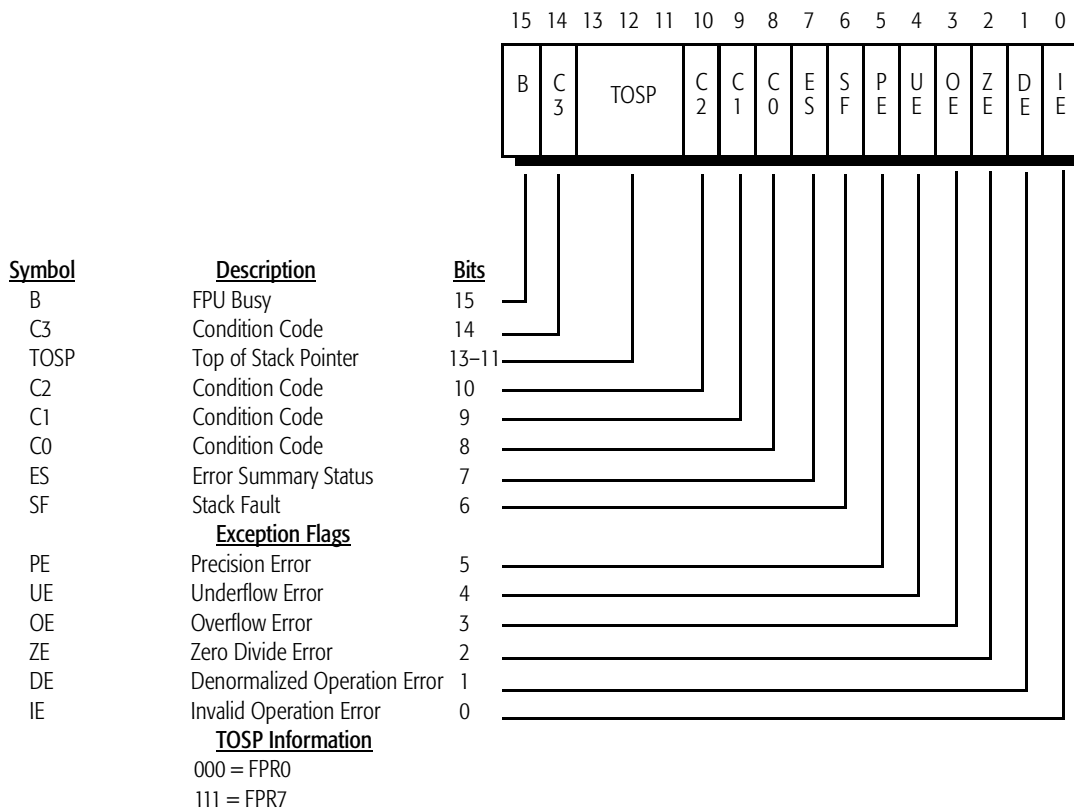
15 14 13 12 11 10 9 8 7 6 5 4 3 2 1 0

B C 3 TOSP C 2 C 1 C 0 E S S F P E U E O E Z E D E I E

| Symbol | Description | Bits |
|---|---|---|
| B | FPU Busy | 15 |
| C3 | Condition Code | 14 |
| TOSP | Top of Stack Pointer | 13–11 |
| C2 | Condition Code | 10 |
| C1 | Condition Code | 9 |
| C0 | Condition Code | 8 |
| ES | Error Summary Status | 7 |
| SF | Stack Fault | 6 |
| | Exception Flags | |
| PE | Precision Error | 5 |
| UE | Underflow Error | 4 |
| OE | Overflow Error | 3 |
| ZE | Zero Divide Error | 2 |
| DE | Denormalized Operation Error | 1 |
| IE | Invalid Operation Error | 0 |

TOSP Information
000 = FPR0
111 = FPR7